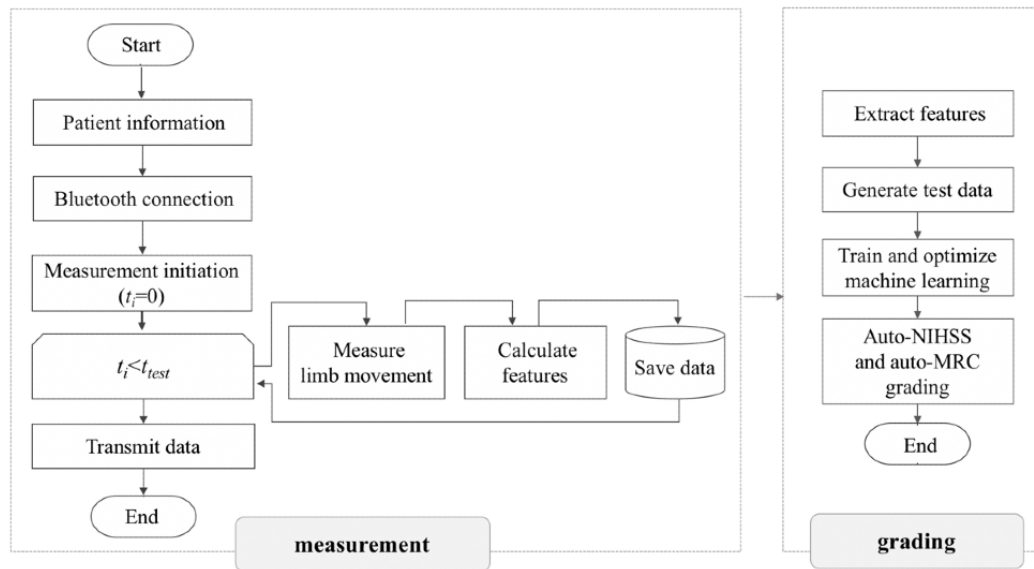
Start

Patient information

Bluetooth connection

Measurement initiation ($t_i$=0)

$t_i<t_{test}$

Measure limb movement

Calculate features

Save data

Transmit data

End

measurement

Extract features

Generate test data

Train and optimize machine learning

Auto-NIHSS and auto-MRC grading

End

grading